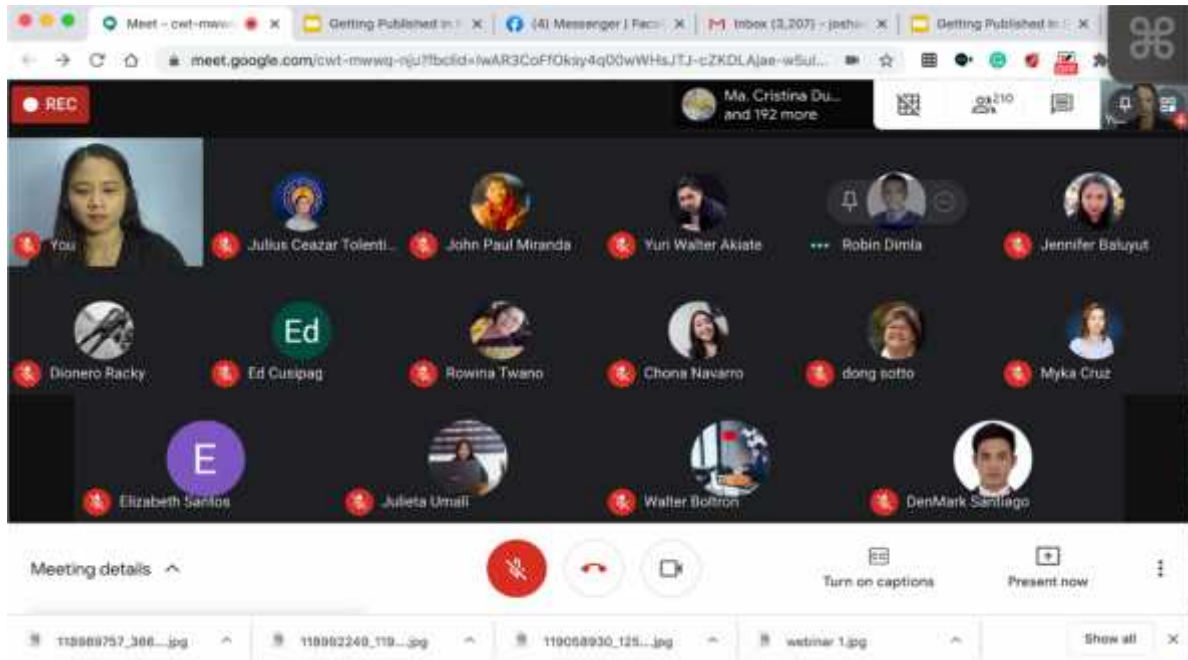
Meet – cwt-mwwq ×
Getting Published in ×
(4) Messenger | Face ×
M Inbox (3,207) - josh ×
Getting Published in ×

meet.google.com/cwt-mwwq-nju?fbclid=IwAR3CoFfOksy4q00wWHsJTJ-cZKDLAjae-wSul...

REC

Ma. Cristina Du... and 192 more

210

You

Julius Ceazar Tolenti...

John Paul Miranda

Yuri Walter Akiate

Robin Dimla

Jennifer Baluyut

Dionero Racky

Ed

Ed Cusipag

Rowina Twano

Chona Navarro

dong sotto

Myka Cruz

E

Elizabeth Santos

Julieta Umali

Walter Boltron

DenMark Santiago

Meeting details

Turn on captions

Present now

118989757_366....jpg

118992249_119....jpg

119058930_125....jpg

webinar 1.jpg

Show all